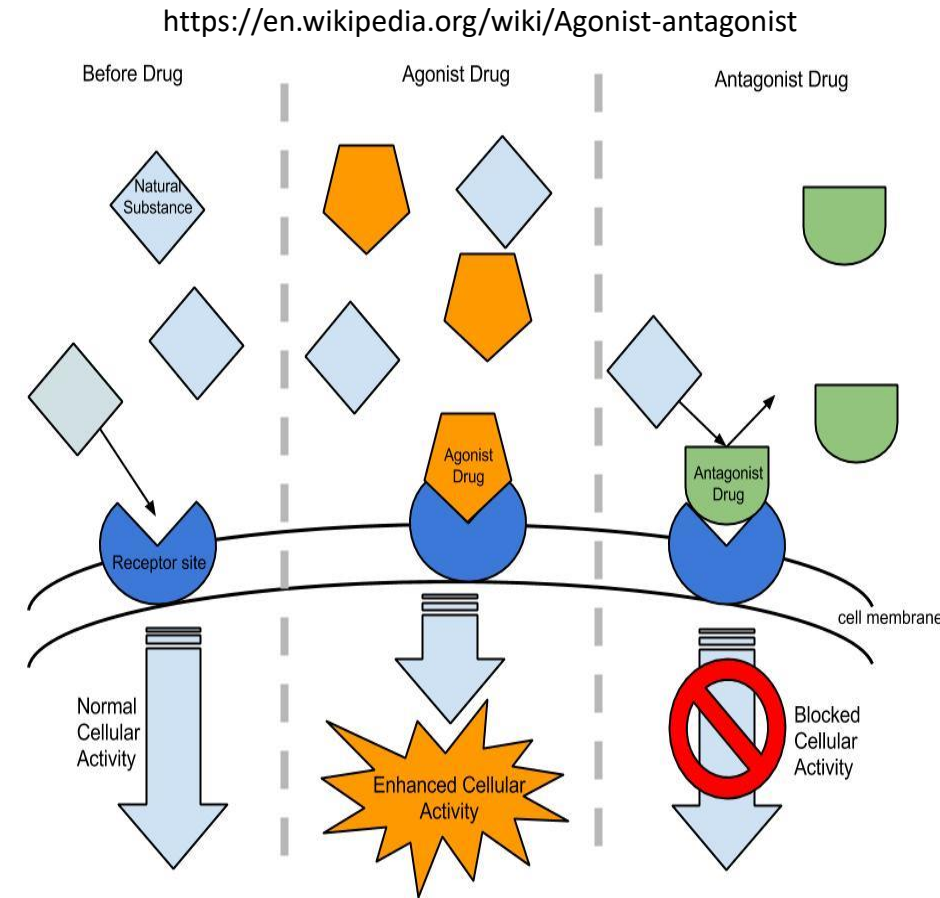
https://en.wikipedia.org/wiki/Agonist-antagonist

Before Drug

Agonist Drug

Antagonist Drug

Natural Substance

Agonist Drug

Antagonist Drug

Receptor site

cell membrane

Normal Cellular Activity

Enhanced Cellular Activity

Blocked Cellular Activity